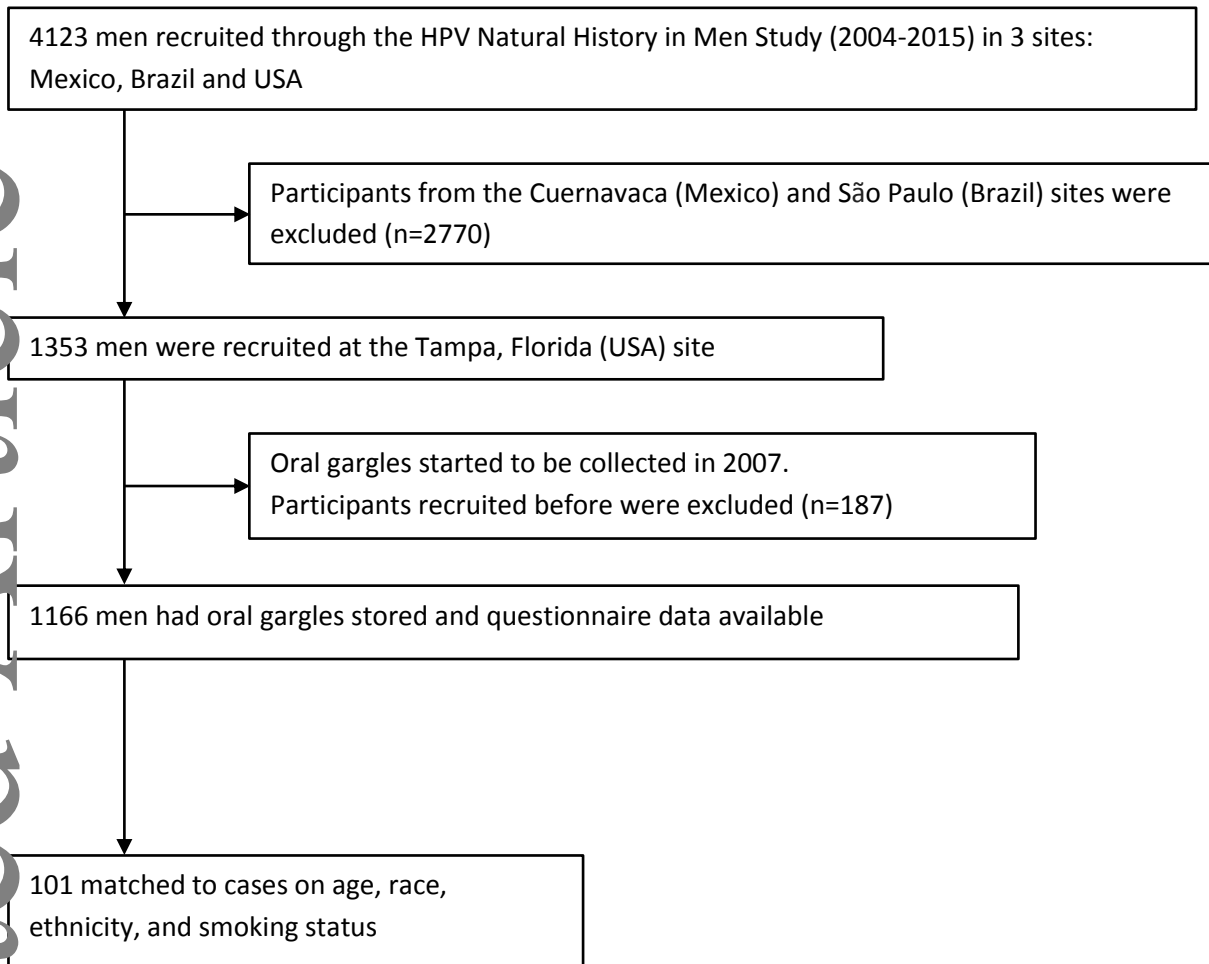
4123 men recruited through the HPV Natural History in Men Study (2004-2015) in 3 sites: Mexico, Brazil and USA

Participants from the Cuernavaca (Mexico) and São Paulo (Brazil) sites were excluded (n=2770)

1353 men were recruited at the Tampa, Florida (USA) site

Oral gargles started to be collected in 2007.
Participants recruited before were excluded (n=187)

1166 men had oral gargles stored and questionnaire data available

101 matched to cases on age, race, ethnicity, and smoking status